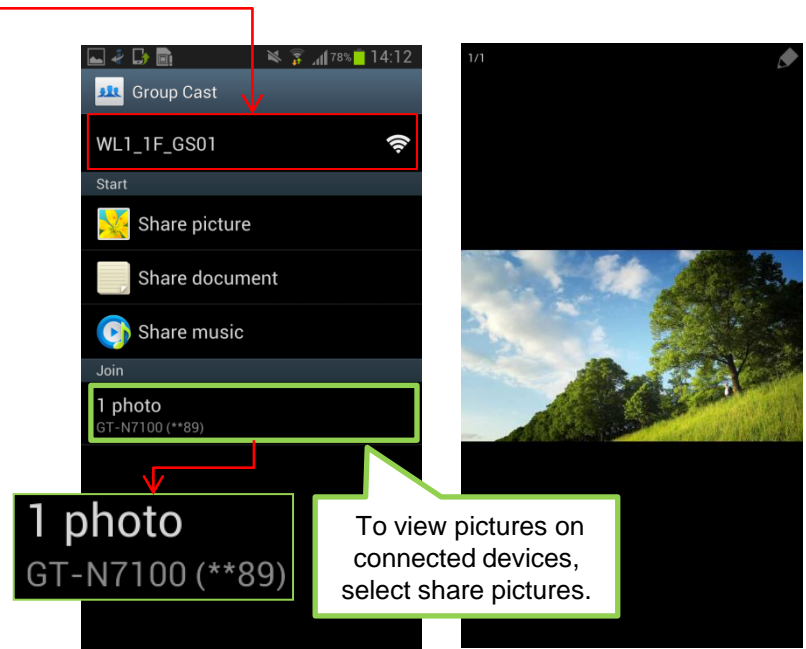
78% 14:12

Group Cast

WL1_1F_GS01

Start

Share picture

Share document

Share music

Join

1 photo
GT-N7100 (**89)

1 photo
GT-N7100 (**89)

To view pictures on connected devices, select share pictures.

1/1